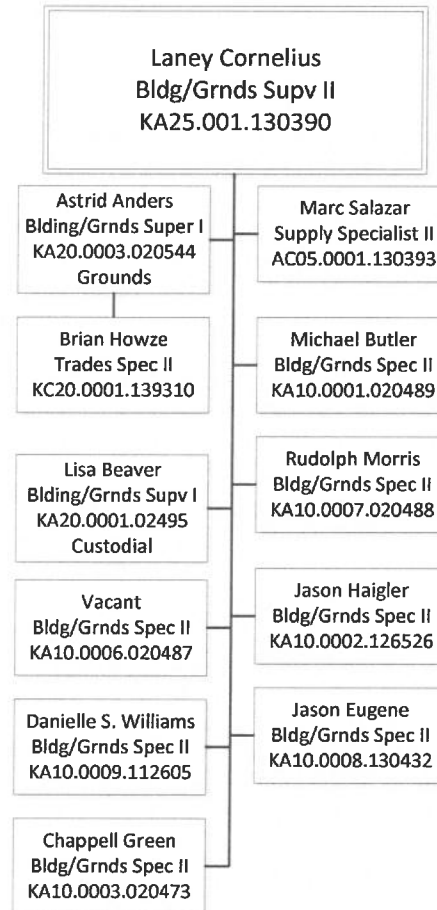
Laney Cornelius
Bldg/Grnds Supv II
KA25.001.130390

Astrid Anders
Blding/Grnds Super I
KA20.0003.020544
Grounds

Brian Howze
Trades Spec II
KC20.0001.139310

Lisa Beaver
Blding/Grnds Supv I
KA20.0001.02495
Custodial

Vacant
Bldg/Grnds Spec II
KA10.0006.020487

Danielle S. Williams
Bldg/Grnds Spec II
KA10.0009.112605

Chappell Green
Bldg/Grnds Spec II
KA10.0003.020473

Marc Salazar
Supply Specialist II
AC05.0001.130393

Michael Butler
Bldg/Grnds Spec II
KA10.0001.020489

Rudolph Morris
Bldg/Grnds Spec II
KA10.0007.020488

Jason Haigler
Bldg/Grnds Spec II
KA10.0002.126526

Jason Eugene
Bldg/Grnds Spec II
KA10.0008.130432